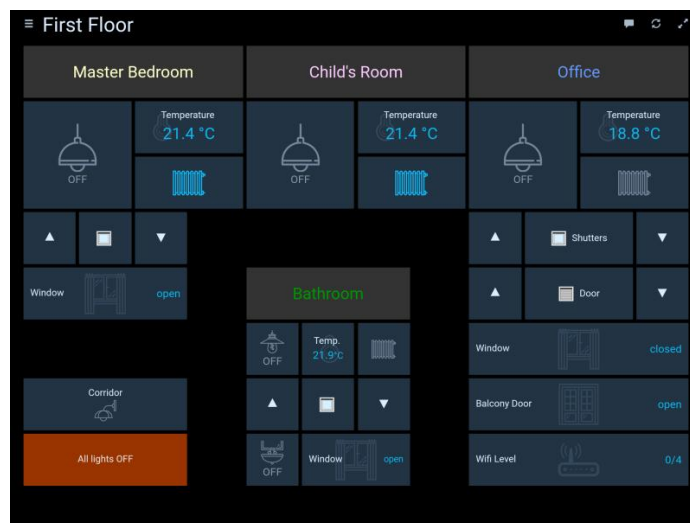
≡ First Floor

Master Bedroom

Temperature
21.4 °C

OFF

Window
open

Corridor

All lights OFF

Child's Room

Temperature
21.4 °C

OFF

Bathroom

OFF

Temp.
21.9°C

OFF

Window
open

Office

Temperature
18.8 °C

OFF

Shutters

Door

Window
closed

Balcony Door
open

Wifi Level
0/4